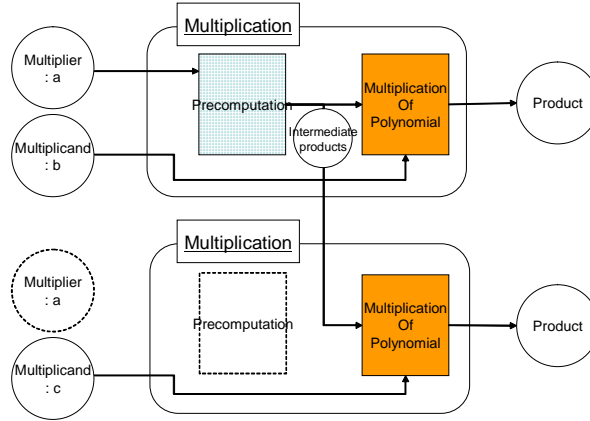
Multiplication

Multiplier : a

Precomputation

Multiplication Of Polynomial

Product

Multiplicand : b

Intermediate products

Multiplication

Multiplier : a

Precomputation

Multiplication Of Polynomial

Product

Multiplicand : c